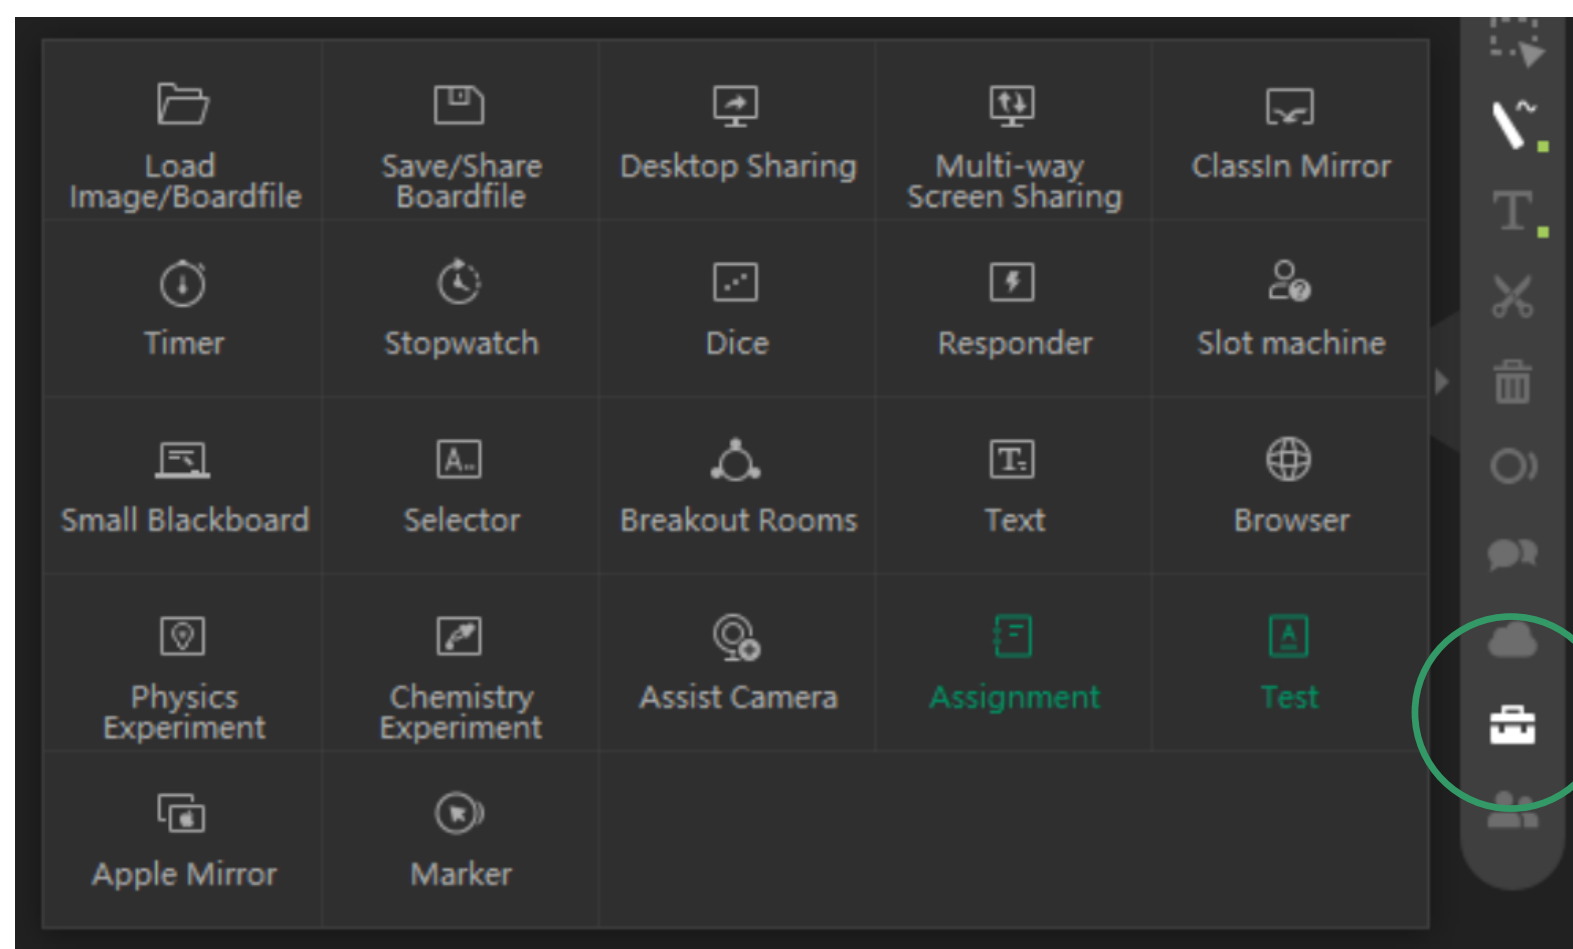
| | | | | |
|---|---|---|---|---|
| Load Image/Boardfile | Save/Share Boardfile | Desktop Sharing | Multi-way Screen Sharing | ClassIn Mirror |
| Timer | Stopwatch | Dice | Responder | Slot machine |
| Small Blackboard | Selector | Breakout Rooms | Text | Browser |
| Physics Experiment | Chemistry Experiment | Assist Camera | Assignment | Test |
| Apple Mirror | Marker | | | |

T